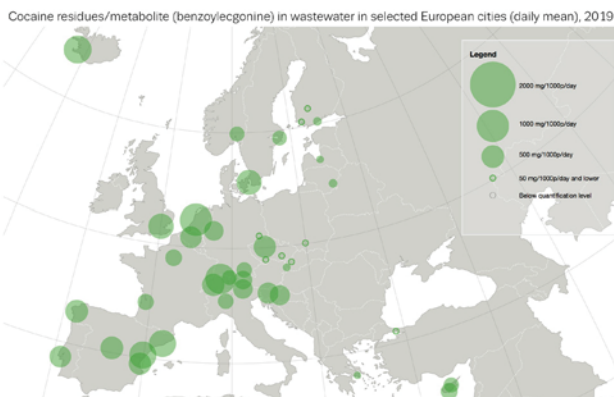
Cocaine residues/metabolite (benzoylecgonine) in wastewater in selected European cities (daily mean), 2019

Legend

2000 mg/1000p/day

1000 mg/1000p/day

500 mg/1000p/day

50 mg/1000p/day and lower

Below quantification level